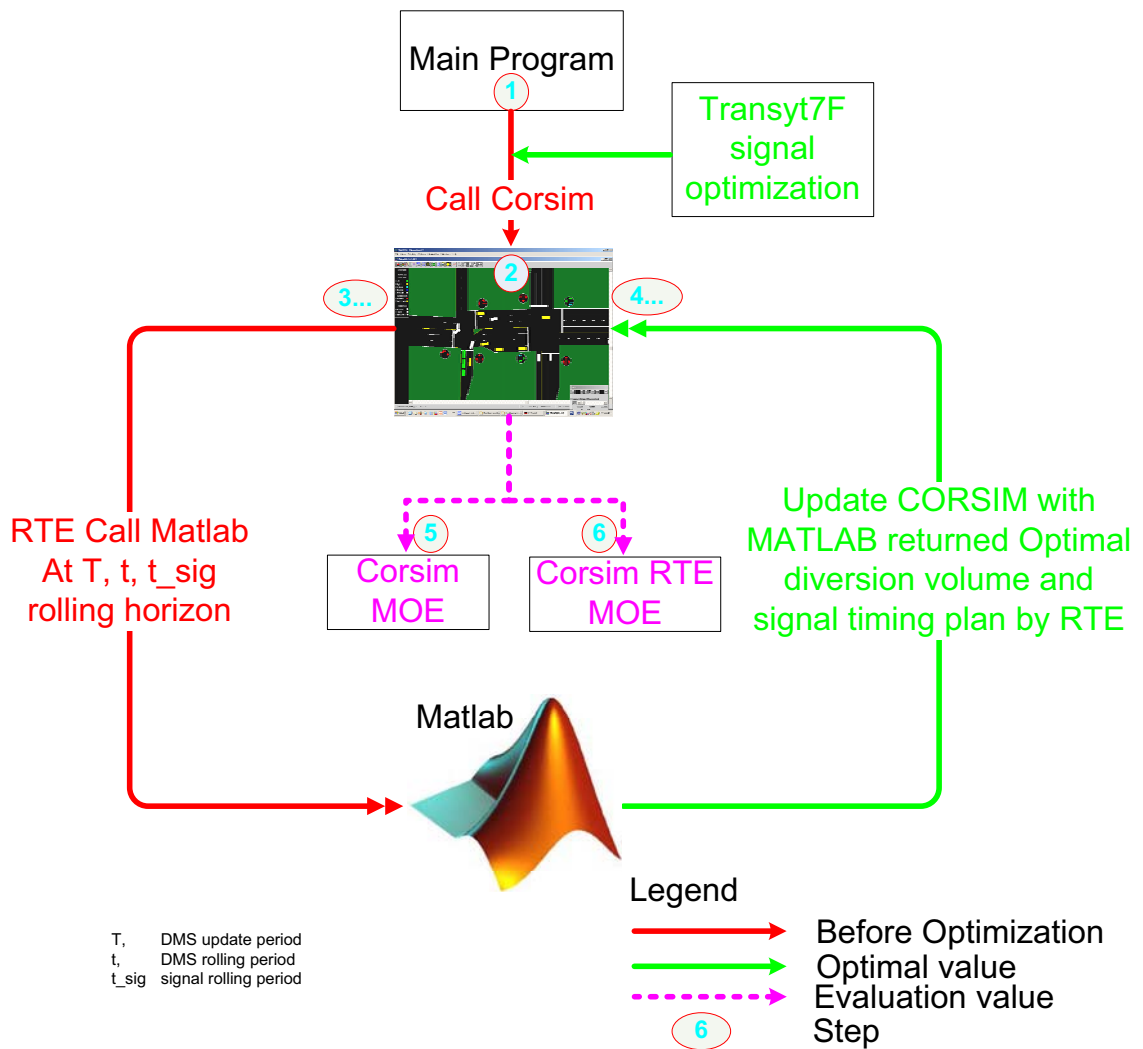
Main Program

1

Transyt7F signal optimization

Call Corsim

2

3...

4...

RTE Call Matlab At T, t, t_sig rolling horizon

5

6

Corsim MOE

Corsim RTE MOE

Update CORSIM with MATLAB returned Optimal diversion volume and signal timing plan by RTE

Matlab

Legend

Before Optimization

Optimal value

Evaluation value

6

Step

T, DMS update period
t, DMS rolling period
t_sig signal rolling period